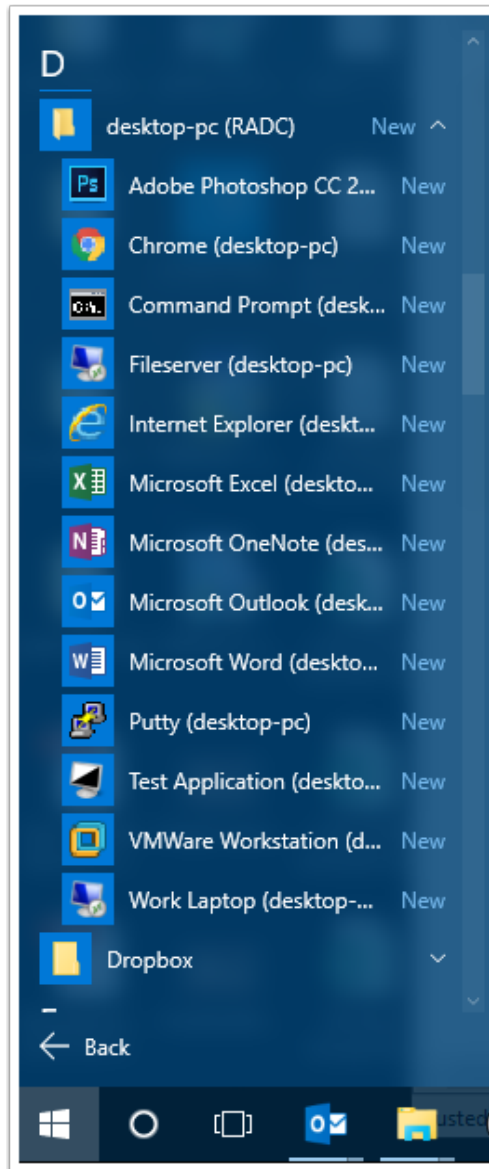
D

desktop-pc (RADC) New

Adobe Photoshop CC 2... New

Chrome (desktop-pc) New

Command Prompt (desk... New

Fileserver (desktop-pc) New

Internet Explorer (deskt... New

Microsoft Excel (deskto... New

Microsoft OneNote (des... New

Microsoft Outlook (desk... New

Microsoft Word (deskto... New

Putty (desktop-pc) New

Test Application (deskto... New

VMWare Workstation (d... New

Work Laptop (desktop-... New

Dropbox

Back

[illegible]usted